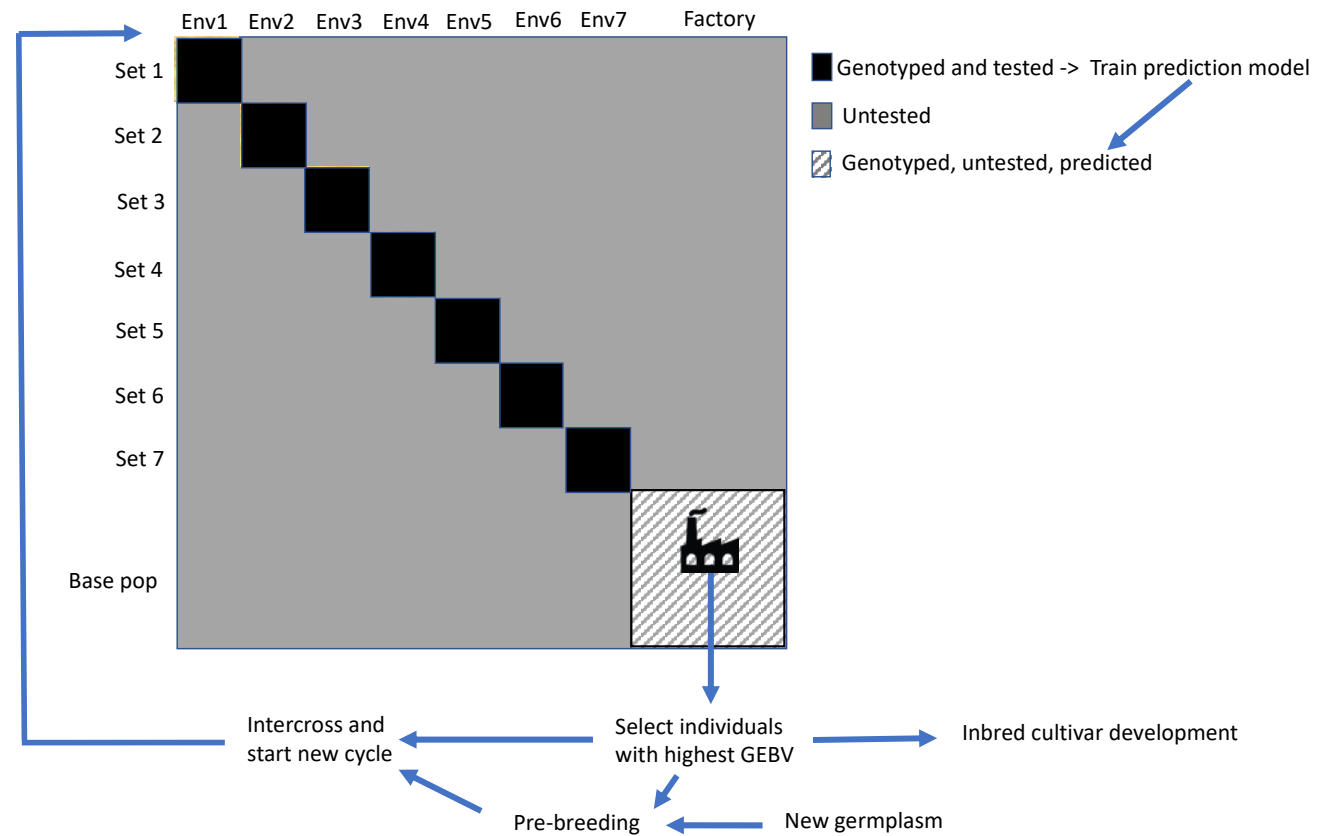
Env1 Env2 Env3 Env4 Env5 Env6 Env7 Factory

Set 1
Set 2
Set 3
Set 4
Set 5
Set 6
Set 7
Base pop

Genotyped and tested -> Train prediction model
Untested
Genotyped, untested, predicted

Intercross and start new cycle
Select individuals with highest GEBV
Inbred cultivar development
Pre-breeding
New germplasm